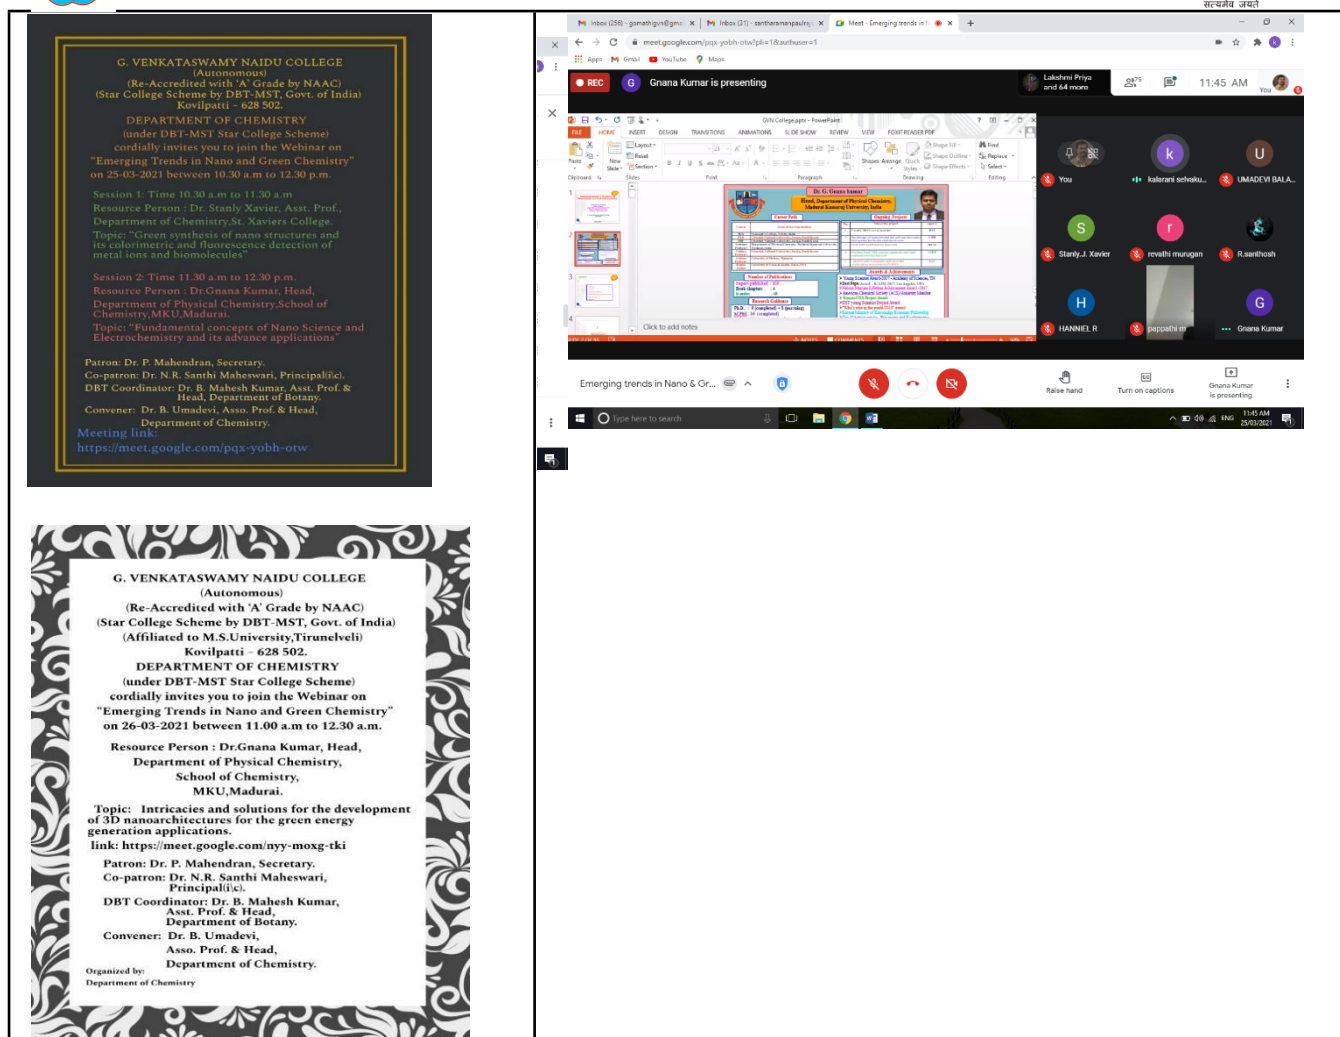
सत्यमेव जयते

G. VENKATASWAMY NAIDU COLLEGE
(Autonomous)
(Re-Accredited with 'A' Grade by NAAC)
(Star College Scheme by DBT-MST, Govt. of India)
Kovilpatti - 628 502.
DEPARTMENT OF CHEMISTRY
(under DBT-MST Star College Scheme)
cordially invites you to join the Webinar on
"Emerging Trends in Nano and Green Chemistry"
on 25-03-2021 between 10.30 a.m to 12.30 p.m.

Session 1: Time 10.30 a.m to 11.30 a.m
Resource Person : Dr. Stanly Xavier, Asst. Prof., Department of Chemistry,St. Xaviers College.
Topic: "Green synthesis of nano structures and its colorimetric and fluorescence detection of metal ions and biomolecules"

Session 2: Time 11.30 a.m to 12.30 p.m.
Resource Person : Dr.Gnana Kumar, Head, Department of Physical Chemistry,School of Chemistry,MKU,Madurai.
Topic: "Fundamental concepts of Nano Science and Electrochemistry and its advance applications"

Patron: Dr. P. Mahendran, Secretary.
Co-patron: Dr. N.R. Santhi Maheswari, Principal(i/c).
DBT Coordinator: Dr. B. Mahesh Kumar, Asst. Prof. & Head, Department of Botany.
Convener: Dr. B. Umadevi, Asso. Prof. & Head, Department of Chemistry.
Meeting link:
https://meet.google.com/pqx-yobh-otw

Inbox (256) - gomathigvn@gma | Inbox (31) - santharamanpaulraj | Meet - Emerging trends in N
meet.google.com/pqx-yobh-otw?pli=1&authuser=1
Apps Gmail YouTube Maps
REC
Gnana Kumar is presenting
Lakshmi Priya and 64 more
11:45 AM
You
GVN College.pptx - PowerPoint
FILE HOME INSERT DESIGN TRANSITIONS ANIMATIONS SLIDE SHOW REVIEW VIEW FOXIT READER PDF
Dr. G. Gnana kumar
Head, Department of Physical Chemistry, Madurai Kamaraj University, India
Career Path
Ongoing Projects
Number of Publications
Awards & Achievements
Research Guidance
Click to add notes
You
kalarani selvaku...
UMADEVI BALA...
Stanly.J. Xavier
revathi murugan
R.santhosh
HANNIEL R
pappathi m
Gnana Kumar
Emerging trends in Nano & Gr...
Raise hand
Turn on captions
Gnana Kumar is presenting
Type here to search
ENG
11:45 AM
25/03/2021

G. VENKATASWAMY NAIDU COLLEGE
(Autonomous)
(Re-Accredited with 'A' Grade by NAAC)
(Star College Scheme by DBT-MST, Govt. of India)
(Affiliated to M.S.University,Tirunelveli)
Kovilpatti - 628 502.
DEPARTMENT OF CHEMISTRY
(under DBT-MST Star College Scheme)
cordially invites you to join the Webinar on
"Emerging Trends in Nano and Green Chemistry"
on 26-03-2021 between 11.00 a.m to 12.30 a.m.

Resource Person : Dr.Gnana Kumar, Head, Department of Physical Chemistry, School of Chemistry, MKU,Madurai.

Topic: Intricacies and solutions for the development of 3D nanoarchitectures for the green energy generation applications.
link: https://meet.google.com/nyy-moxg-tki

Patron: Dr. P. Mahendran, Secretary.
Co-patron: Dr. N.R. Santhi Maheswari, Principal(i/c).
DBT Coordinator: Dr. B. Mahesh Kumar, Asst. Prof. & Head, Department of Botany.
Convener: Dr. B. Umadevi, Asso. Prof. & Head, Department of Chemistry.
Organized by:
Department of Chemistry